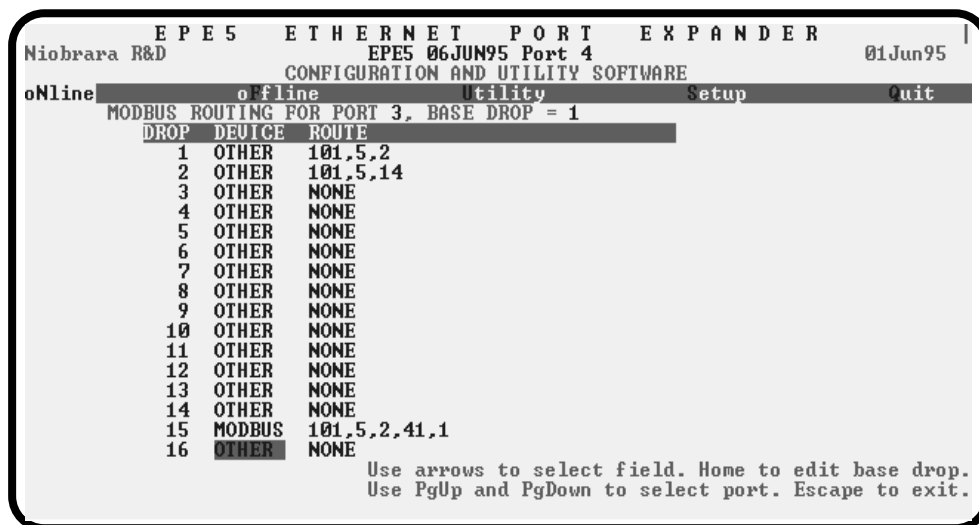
E P E 5 E T H E R N E T P O R T E X P A N D E R

Niobrara R&D EPE5 06JUN95 Port 4 01Jun95

CONFIGURATION AND UTILITY SOFTWARE

oNline oFfline Utility Setup Quit

MODBUS ROUTING FOR PORT 3, BASE DROP = 1

| DROP | DEVICE | ROUTE |
|---|---|---|
| 1 | OTHER | 101,5,2 |
| 2 | OTHER | 101,5,14 |
| 3 | OTHER | NONE |
| 4 | OTHER | NONE |
| 5 | OTHER | NONE |
| 6 | OTHER | NONE |
| 7 | OTHER | NONE |
| 8 | OTHER | NONE |
| 9 | OTHER | NONE |
| 10 | OTHER | NONE |
| 11 | OTHER | NONE |
| 12 | OTHER | NONE |
| 13 | OTHER | NONE |
| 14 | OTHER | NONE |
| 15 | MODBUS | 101,5,2,41,1 |
| 16 | OTHER | NONE |

Use arrows to select field. Home to edit base drop.
Use PgUp and PgDown to select port. Escape to exit.